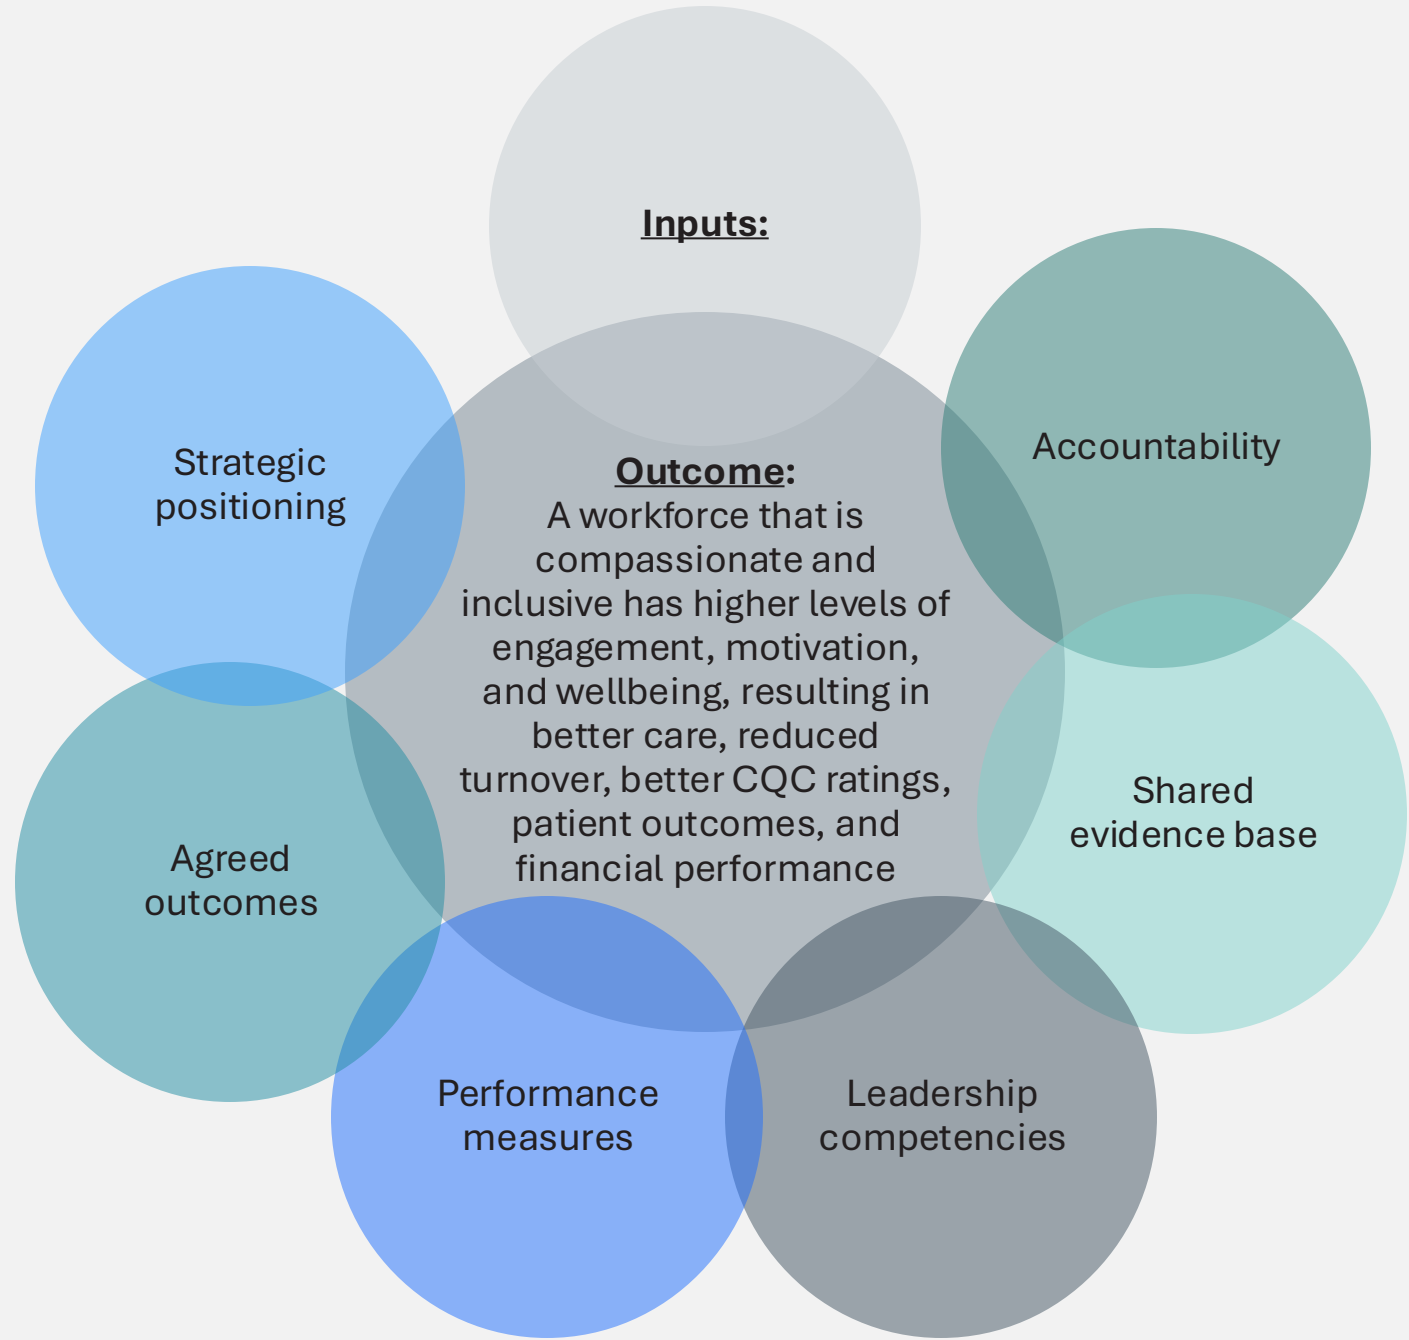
Inputs:

Strategic positioning

Accountability

Outcome:
A workforce that is compassionate and inclusive has higher levels of engagement, motivation, and wellbeing, resulting in better care, reduced turnover, better CQC ratings, patient outcomes, and financial performance

Shared evidence base

Agreed outcomes

Performance measures

Leadership competencies